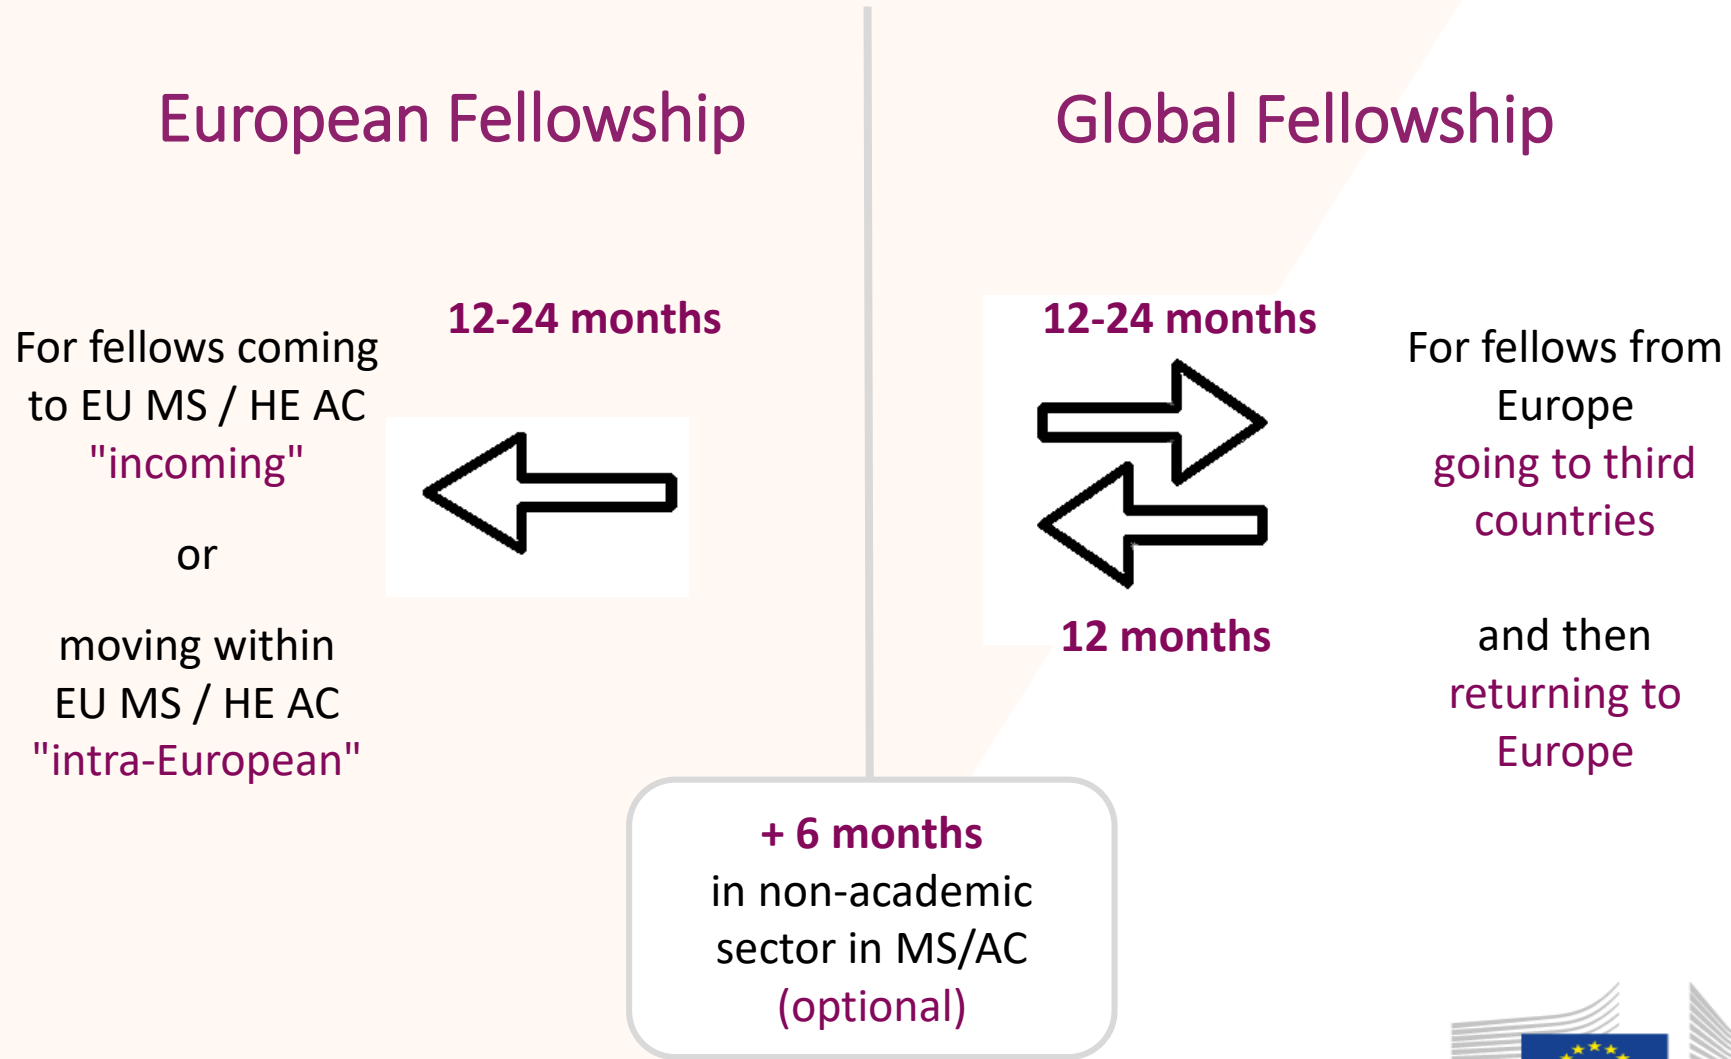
European Fellowship

For fellows coming to EU MS / HE AC "incoming"

or

moving within EU MS / HE AC "intra-European"

12-24 months

Global Fellowship

12-24 months

12 months

For fellows from Europe going to third countries

and then returning to Europe

+ 6 months in non-academic sector in MS/AC (optional)